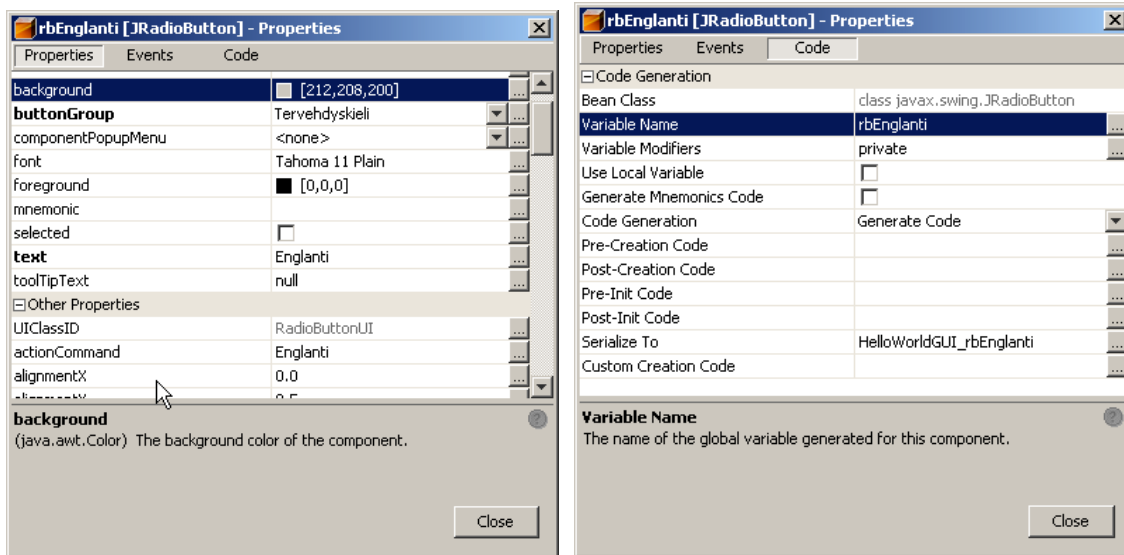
rbEnglanti [JRadioButton] - Properties

Properties | Events | Code

| | |
|---|---|
| background | [212,208,200] |
| buttonGroup | Tervehdyskieli |
| componentPopupMenu | <none> |
| font | Tahoma 11 Plain |
| foreground | [0,0,0] |
| mnemonic | |
| selected | |
| text | Englanti |
| toolTipText | null |

⊟Other Properties

| | |
|---|---|
| UIClassID | RadioButtonUI |
| actionCommand | Englanti |
| alignmentX | 0.0 |
| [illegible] | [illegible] |

background
(java.awt.Color) The background color of the component.

Close

rbEnglanti [JRadioButton] - Properties

Properties | Events | Code

⊟Code Generation

| | |
|---|---|
| Bean Class | class javax.swing.JRadioButton |
| Variable Name | rbEnglanti |
| Variable Modifiers | private |
| Use Local Variable | |
| Generate Mnemonics Code | |
| Code Generation | Generate Code |
| Pre-Creation Code | |
| Post-Creation Code | |
| Pre-Init Code | |
| Post-Init Code | |
| Serialize To | HelloWorldGUI_rbEnglanti |
| Custom Creation Code | |

Variable Name
The name of the global variable generated for this component.

Close